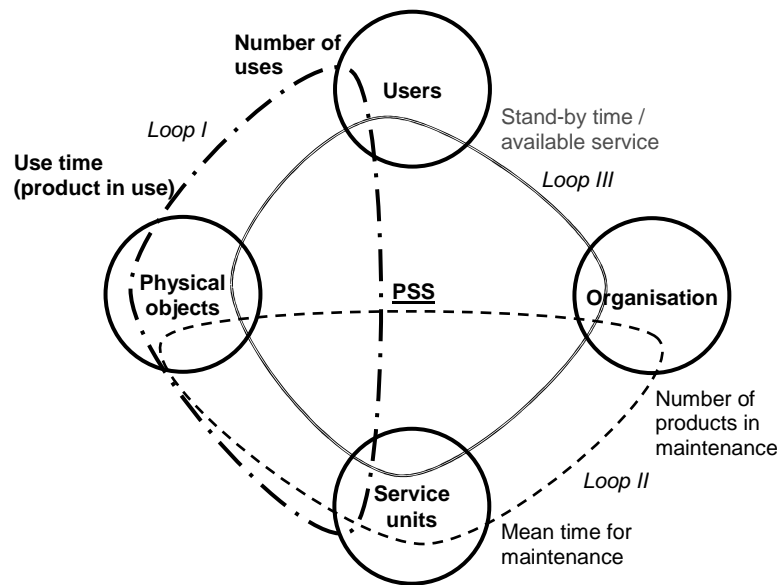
Number of uses

Users

Loop I

Stand-by time / available service

Use time (product in use)

Loop III

Physical objects

PSS

Organisation

Number of products in maintenance

Loop II

Service units

Mean time for maintenance